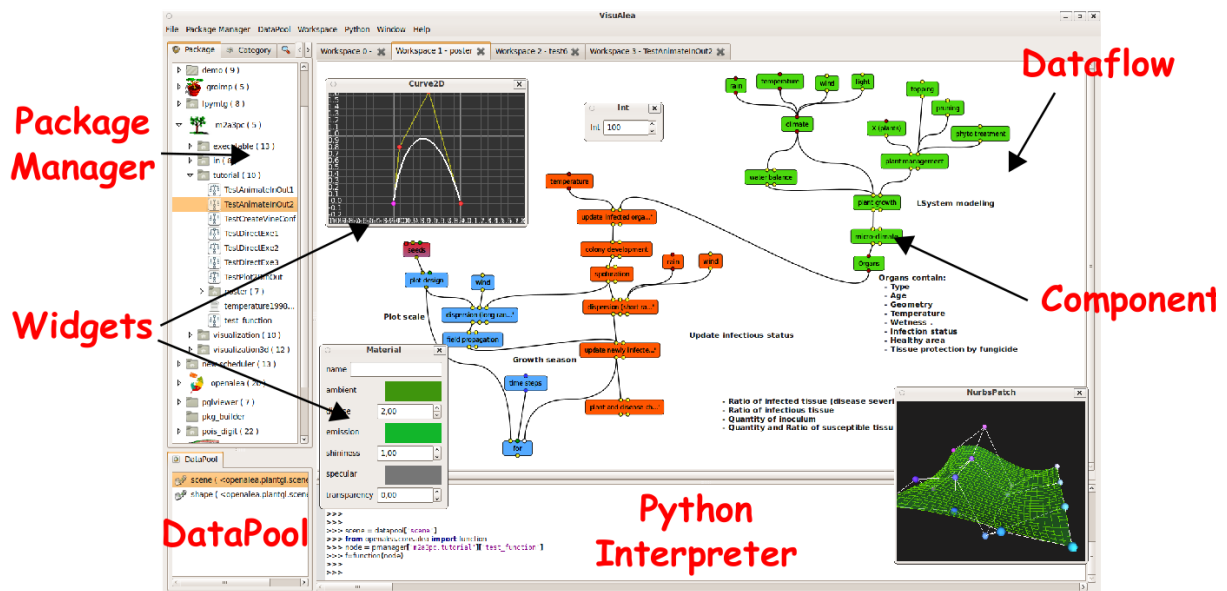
VisuAlea

File Package Manager DataPool Workspace Python Window Help

Package Category

Workspace 0 - Workspace 1 - poster Workspace 2 - test6 Workspace 3 - TestAnimateInOut2

Dataflow

Package Manager

demo ( 9 )
grolmp ( 5 )
lpymlg ( 8 )
m2a3pc ( 5 )
executable ( 13 )
in ( 4 )
tutorial ( 10 )
TestAnimateInOut1
TestAnimateInOut2
TestCreateVineConf
TestDirectExe1
TestDirectExe2
TestDirectExe3
TestPlotWithOut
reader ( 7 )
temperature1990...
test_function
visualization ( 10 )
visualization3d ( 12 )
new scheduler ( 13 )
openalea ( 26 )
pglviewer ( 7 )
pkg_builder
pois_digit ( 22 )

Curve2D

Int
Int 100

rain temperature wind light
climate
water balance
topping pruning
X (plants) phyto treatment
plant management
plant growth
LSystem modeling
micro climate
Organs

temperature
update infected orga...
colony development
sporulation
rain wind
dispersion [plant sc...]
update newly infecte...
plant and disease ch...

seeds
plot design
wind
dispersion [long ran...]
field propagation
Plot scale
Growth season
time steps
for

Update infectious status

Organs contain:
- Type
- Age
- Geometry
- Temperature
- Wetness .
- Infection status
- Healthy area
- Tissue protection by fungicide

Component

Widgets

Material
name
ambient
diffuse 2,00
emission
shininess 1,00
specular
transparency 0,00

- Ratio of infected tissue (disease severi
- Ratio of infectious tissue
- Quantity of inoculum
- Quantity and Ratio of susceptible tissu

NurbsPatch

DataPool
scene ( <openalea.plantgl.scene
shape ( <openalea.plantgl.scene

DataPool

>>>
>>>
>>> scene = datapool['scene']
>>> from openalea.core.alea import function
>>> node = pmanager['m2a3pc.tutorial']['test_function']
>>> f=function(node)
>>>
>>>

Python Interpreter